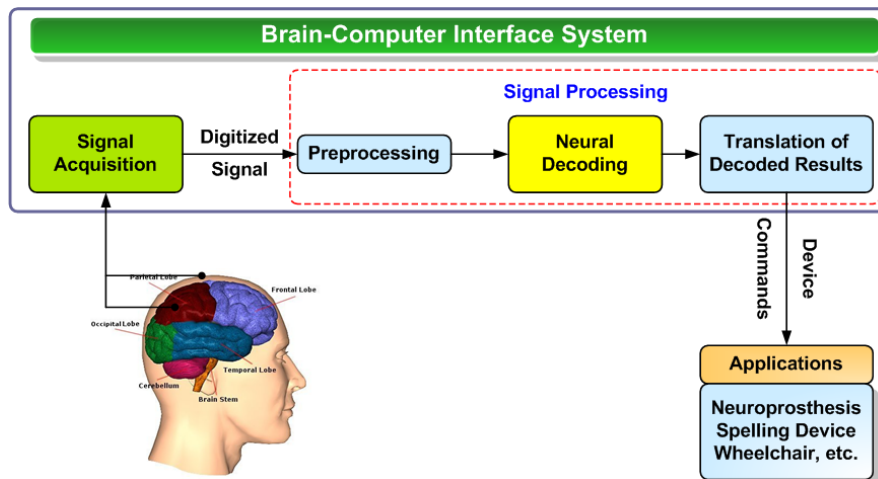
Brain-Computer Interface System

Signal Processing

Signal Acquisition

Digitized Signal

Preprocessing

Neural Decoding

Translation of Decoded Results

Commands

Device

Applications

Neuroprosthesis
Spelling Device
Wheelchair, etc.

Parietal Lobe

Frontal Lobe

Occipital Lobe

Temporal Lobe

Cerebellum

Brain Stem